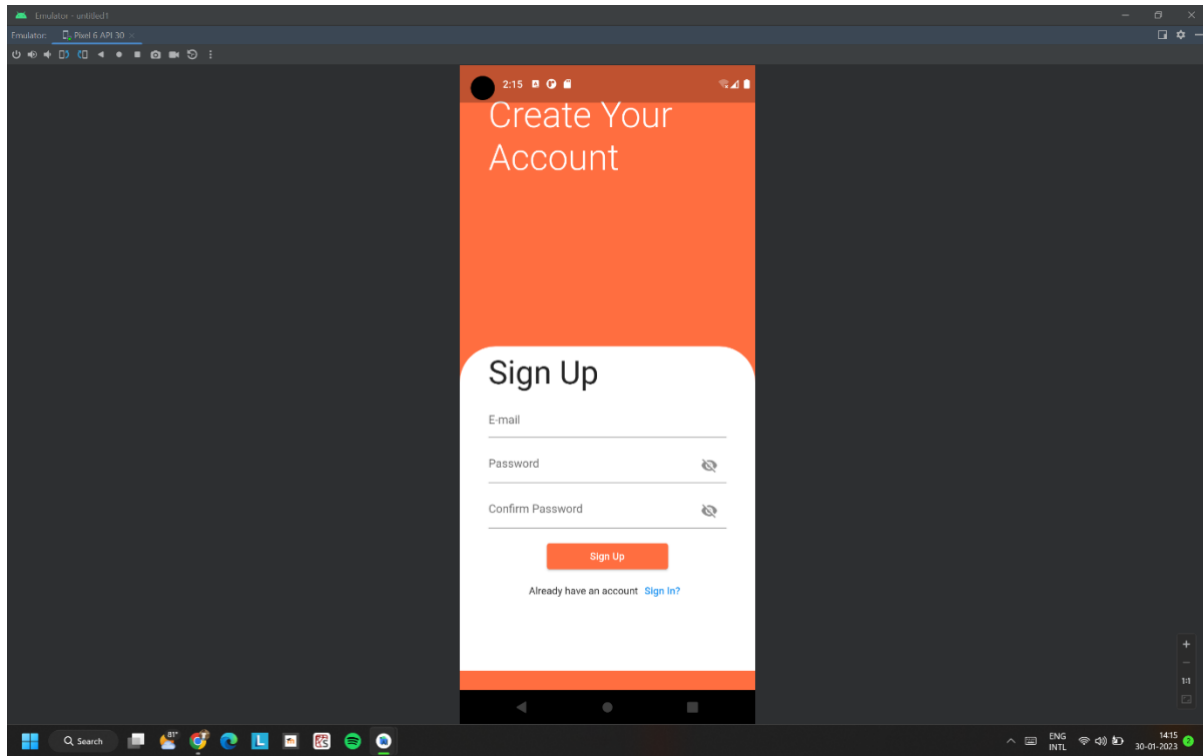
Emulator - untitled1

Emulator: Pixel 6 API 30

2:15

Create Your Account

Sign Up

E-mail

Password

Confirm Password

Sign Up

Already have an account Sign In?

1:1

Search

81°

ENG INTL

14:15 30-01-2023